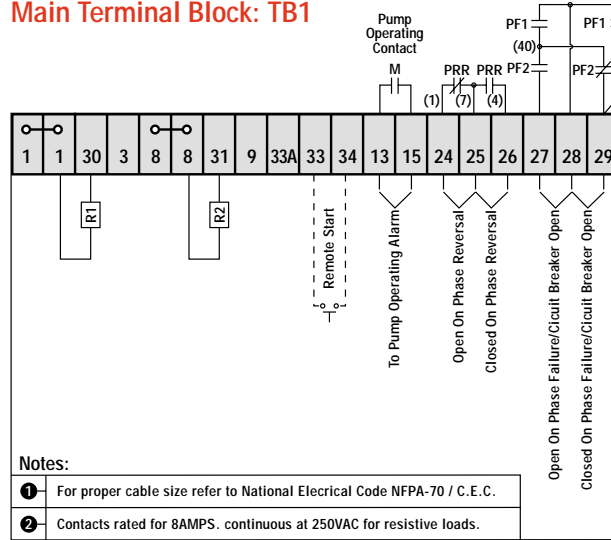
Main Terminal Block: TB1

Pump Operating Contact

M

PRR PRR

(1) (7) (4)

PF1

(40)

PF2

PF1

PF2

| 1 | 1 | 30 | 3 | 8 | 8 | 31 | 9 | 33A | 33 | 34 | 13 | 15 | 24 | 25 | 26 | 27 | 28 | 29 |
|---|---|---|---|---|---|---|---|---|---|---|---|---|---|---|---|---|---|---|

R1

R2

Remote Start

To Pump Operating Alarm

Open On Phase Reversal

Closed On Phase Reversal

Open On Phase Failure/Cicuit Breaker Open

Closed On Phase Failure/Cicuit Breaker Open

Notes:

❶ For proper cable size refer to National Elecrical Code NFPA-70 / C.E.C.

❷ Contacts rated for 8AMPS. continuous at 250VAC for resistive loads.